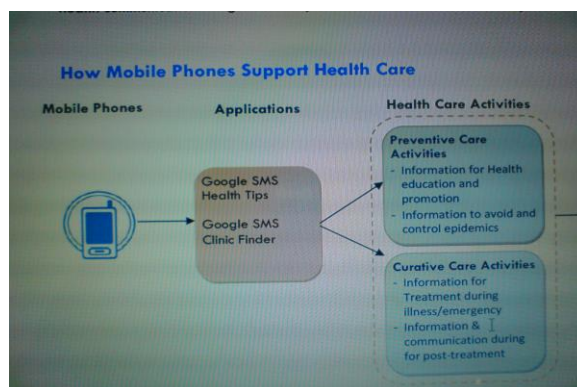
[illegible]

How Mobile Phones Support Health Care

Mobile Phones

Applications

Health Care Activities

Google SMS Health Tips

Google SMS Clinic Finder

Preventive Care Activities
- Information for Health education and promotion
- Information to avoid and control epidemics

Curative Care Activities
- Information for Treatment during illness/emergency
- Information & communication during for post-treatment